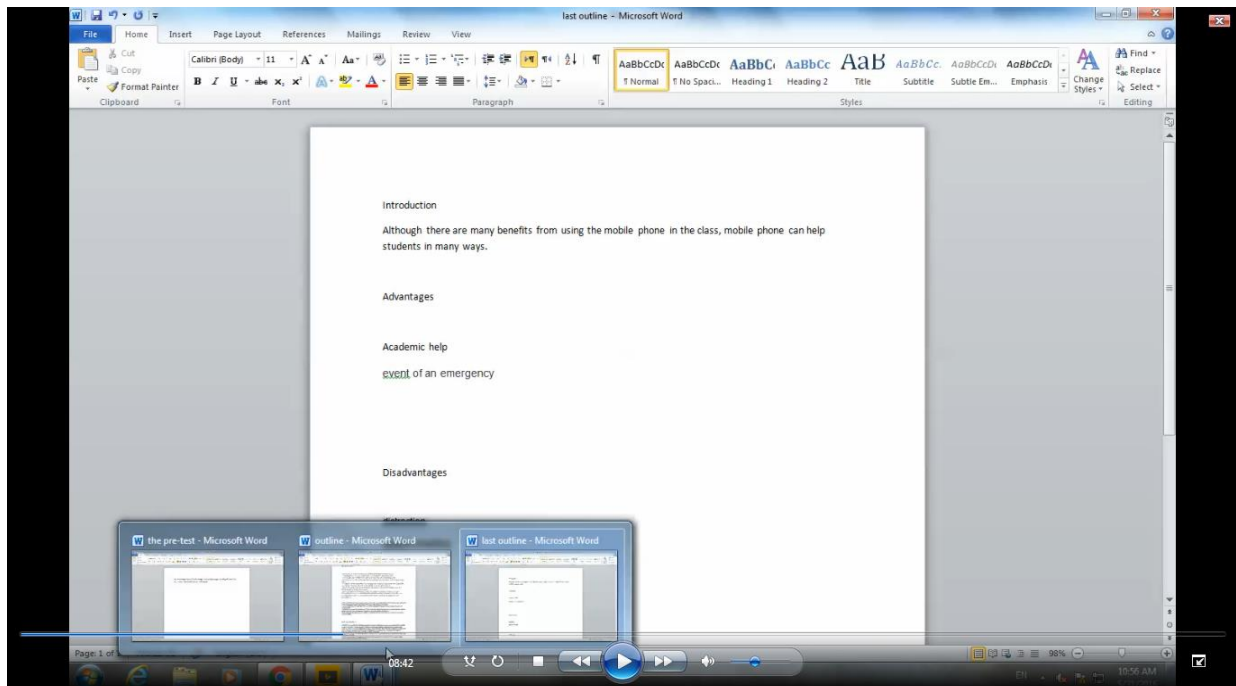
last outline - Microsoft Word

File Home Insert Page Layout References Mailings Review View

Cut
Copy
Paste
Format Painter
Clipboard

Calibri (Body) 11
B I U abe $x_2$ $x^2$
Font

Paragraph

AaBbCcDc ¶ Normal
AaBbCcDc ¶ No Spaci...
AaBbC Heading 1
AaBbCc Heading 2
AaB Title
AaBbCc. Subtitle
AaBbCcDc Subtle Em...
AaBbCcDc Emphasis
Change Styles
Styles

Find
Replace
Select
Editing

Introduction

Although there are many benefits from using the mobile phone in the class, mobile phone can help students in many ways.

Advantages

Academic help

event of an emergency

Disadvantages

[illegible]

the pre-test - Microsoft Word
outline - Microsoft Word
last outline - Microsoft Word

Page: 1 of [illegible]

08:42

98%

EN

10:56 AM